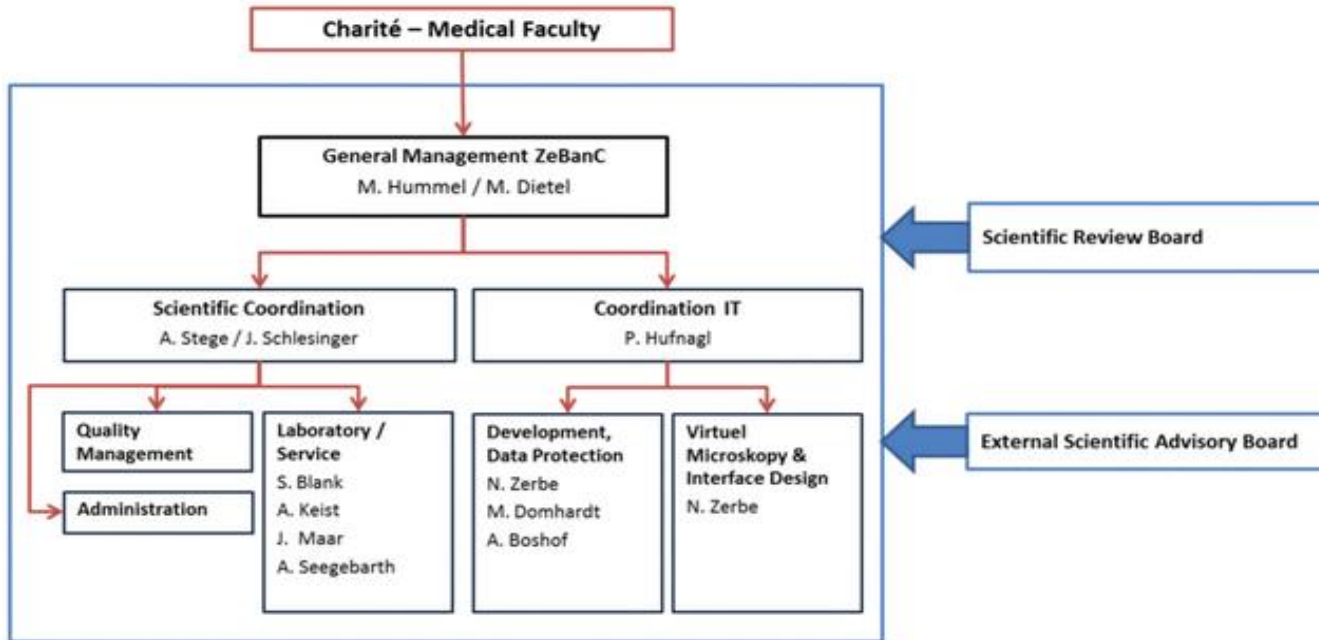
Charité – Medical Faculty

General Management ZeBanC
M. Hummel / M. Dietel

Scientific Review Board

Scientific Coordination
A. Stege / J. Schlesinger

Coordination IT
P. Hufnagl

Quality Management

Administration

Laboratory / Service
S. Blank
A. Keist
J. Maar
A. Seegebarth

Development, Data Protection
N. Zerbe
M. Domhardt
A. Boshof

Virtuel Microskopy & Interface Design
N. Zerbe

External Scientific Advisory Board